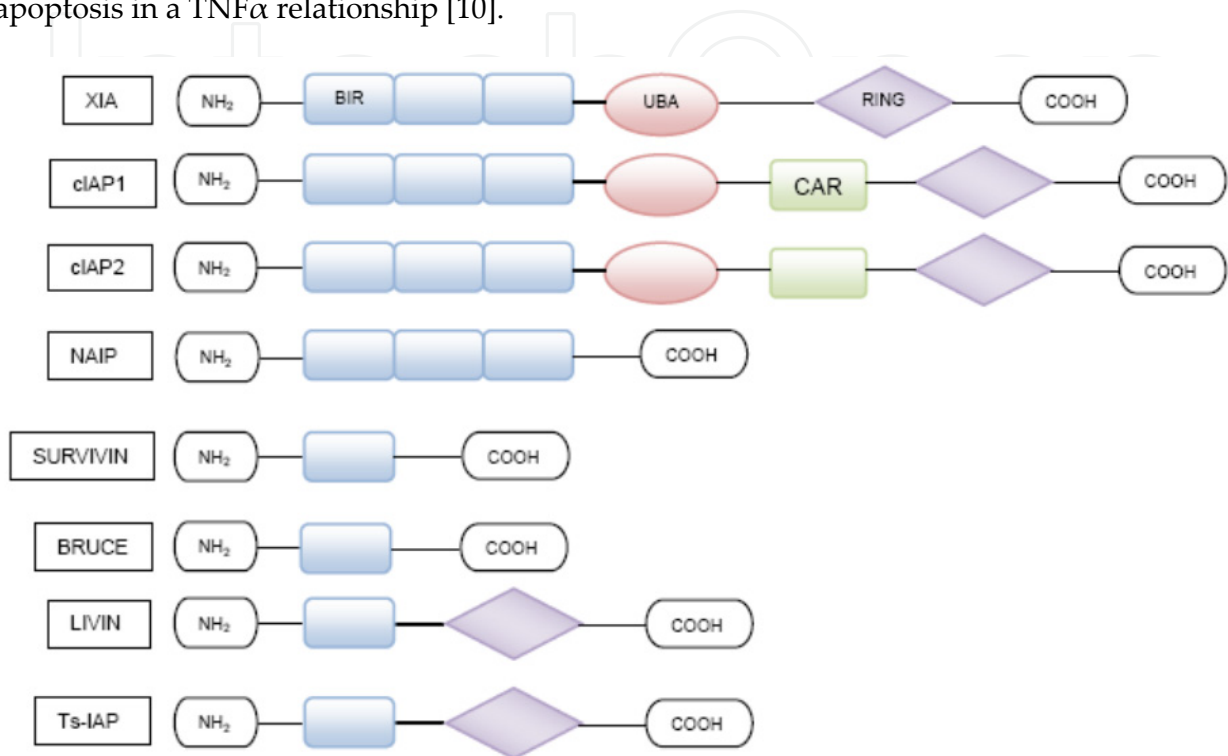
apoptosis in a TNF$\alpha$ relationship [10].

XIA $NH_2$ BIR UBA RING COOH

cIAP1 $NH_2$ CAR COOH

cIAP2 $NH_2$ COOH

NAIP $NH_2$ COOH

SURVIVIN $NH_2$ COOH

BRUCE $NH_2$ COOH

LIVIN $NH_2$ COOH

Ts-IAP $NH_2$ COOH